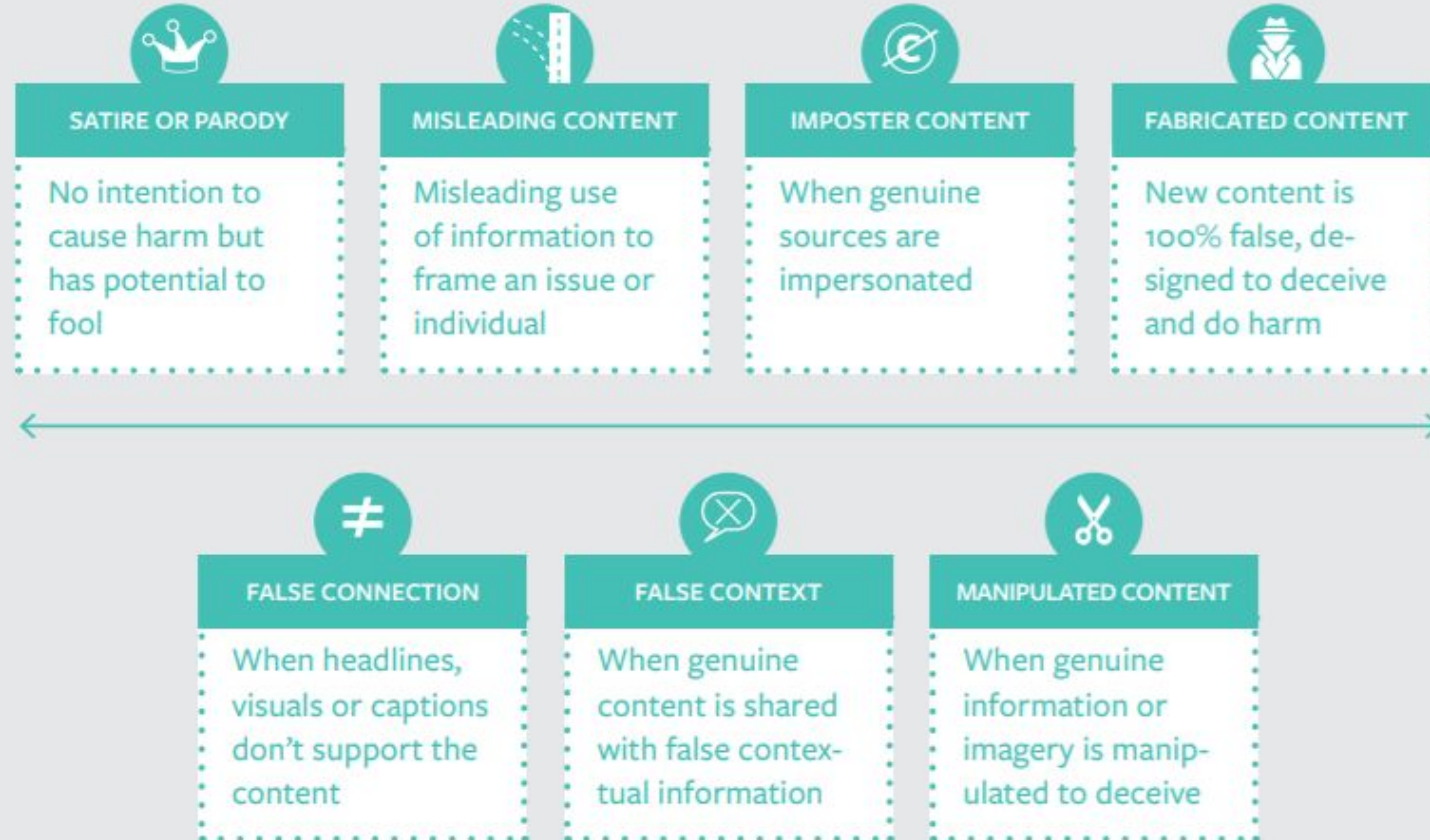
SATIRE OR PARODY

No intention to cause harm but has potential to fool

MISLEADING CONTENT

Misleading use of information to frame an issue or individual

IMPOSTER CONTENT

When genuine sources are impersonated

FABRICATED CONTENT

New content is 100% false, designed to deceive and do harm

FALSE CONNECTION

When headlines, visuals or captions don't support the content

FALSE CONTEXT

When genuine content is shared with false contextual information

MANIPULATED CONTENT

When genuine information or imagery is manipulated to deceive